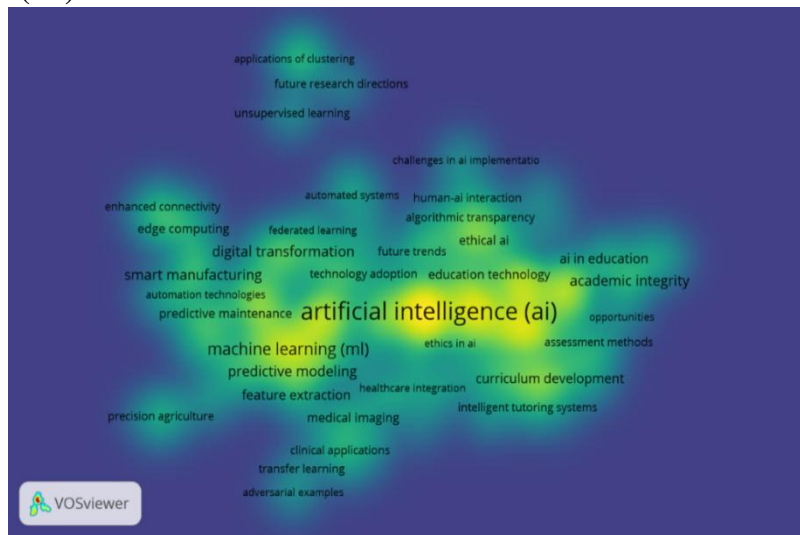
applications of clustering
future research directions
unsupervised learning

challenges in ai implementatio

automated systems
human-ai interaction
enhanced connectivity
algorithmic transparency
edge computing
federated learning
ethical ai
digital transformation
future trends
ai in education
smart manufacturing
technology adoption
education technology
academic integrity
automation technologies
predictive maintenance
artificial intelligence (ai)
opportunities
machine learning (ml)
ethics in ai
assessment methods
predictive modeling
curriculum development
healthcare integration
feature extraction
precision agriculture
medical imaging
intelligent tutoring systems
clinical applications
transfer learning
adversarial examples

VOSviewer